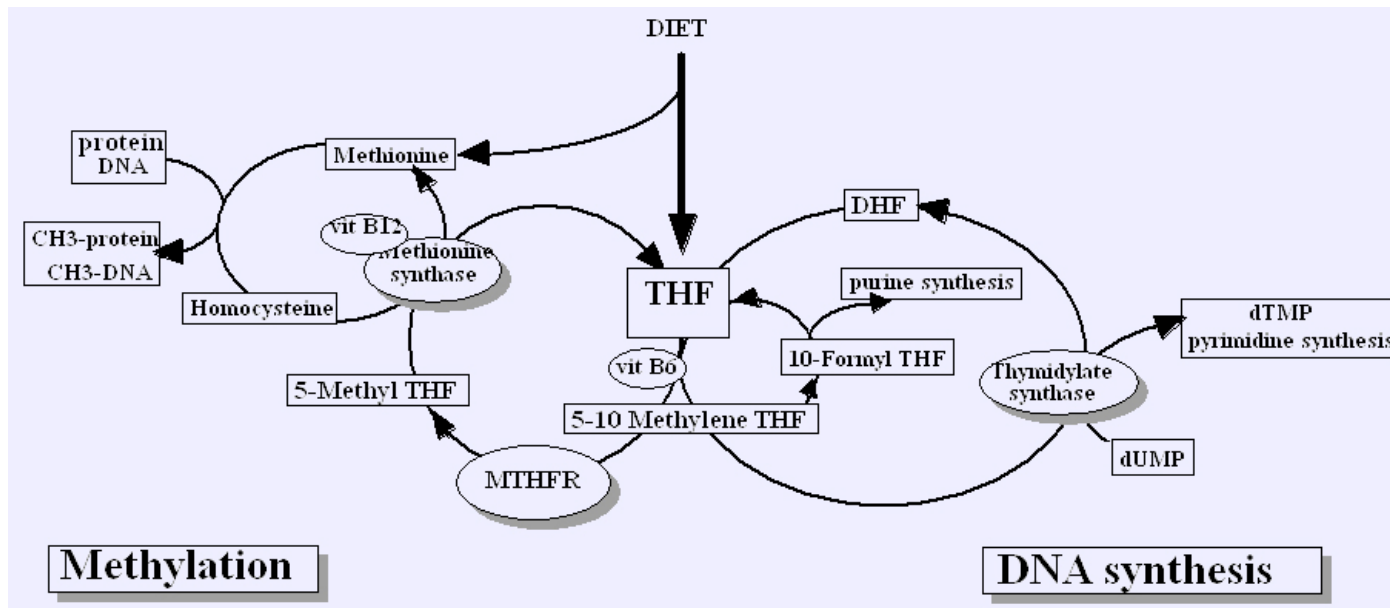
DIET

protein
DNA

Methionine

CH3-protein
CH3-DNA

vit B12

Methionine synthase

Homocysteine

THF

DHF

purine synthesis

dTMP
pyrimidine synthesis

vit B6

10-Formyl THF

Thymidylate synthase

5-Methyl THF

5-10 Methylene THF

dUMP

MTHFR

Methylation

DNA synthesis